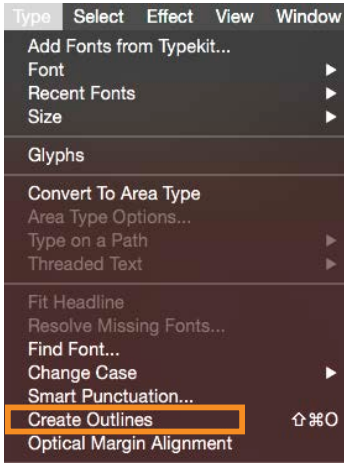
Type Select Effect View Window

Add Fonts from Typekit...
Font
Recent Fonts
Size

Glyphs

Convert To Area Type
Area Type Options...
Type on a Path
Threaded Text

Fit Headline
Resolve Missing Fonts...
Find Font...
Change Case
Smart Punctuation...
Create Outlines ⇧⌘O
Optical Margin Alignment